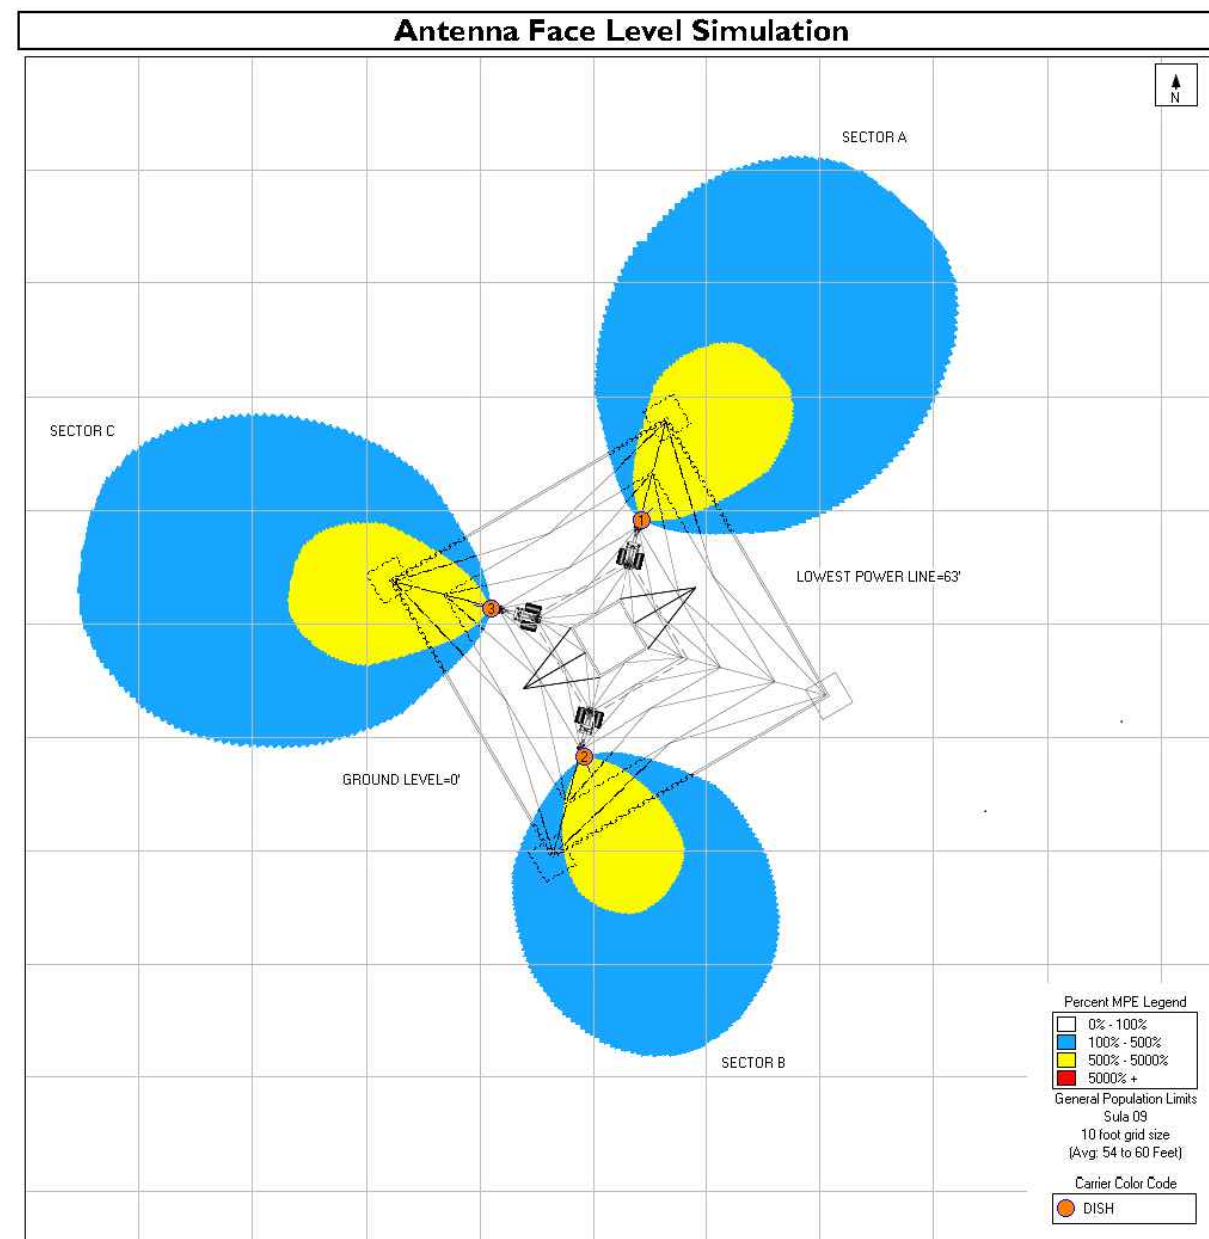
Antenna Face Level Simulation

N

SECTOR A

SECTOR C

1

LOWEST POWER LINE=63'

3

2

GROUND LEVEL=0'

SECTOR B

Percent MPE Legend
0% - 100%
100% - 500%
500% - 5000%
5000% +
General Population Limits
Sula 09
10 foot grid size
(Avg: 54 to 60 Feet)

Carrier Color Code
DISH